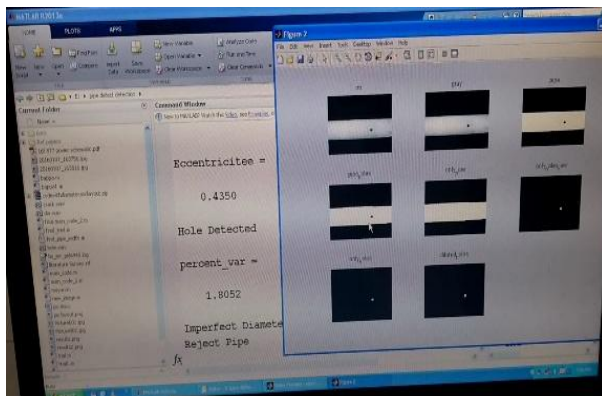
MATLAB R2013a

HOME PLOTS APPS

Current Folder

Name

Command Window

Eccentricitee =

0.4350

Hole Detected

percent_var =

1.8052

Imperfect Diamete

Reject Pipe

$fx$

Figure 2

File Edit View Insert Tools Desktop Window Help